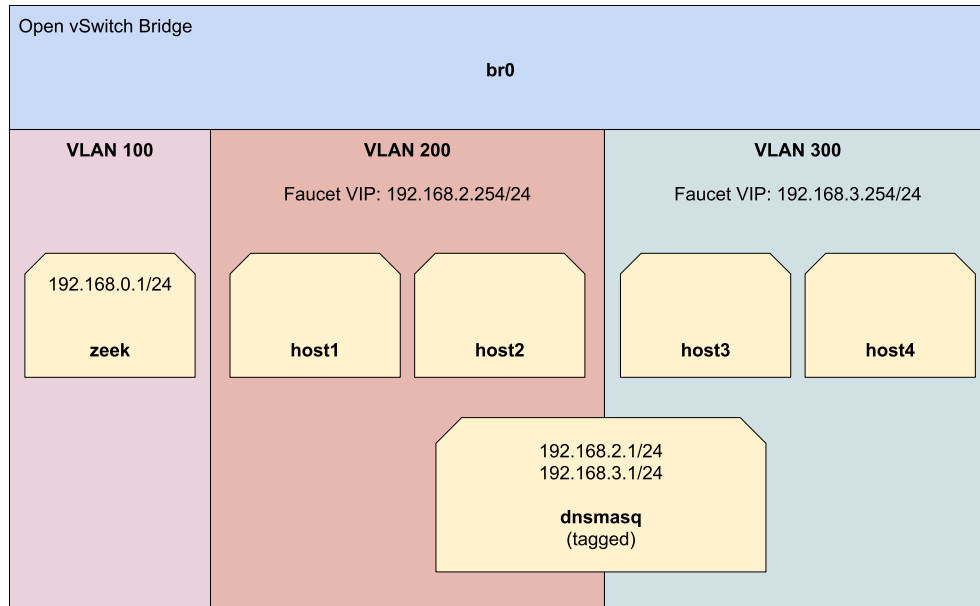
Open vSwitch Bridge

br0

VLAN 100

192.168.0.1/24

zeek

VLAN 200

Faucet VIP: 192.168.2.254/24

host1

host2

VLAN 300

Faucet VIP: 192.168.3.254/24

host3

host4

192.168.2.1/24
192.168.3.1/24

dnsmasq
(tagged)